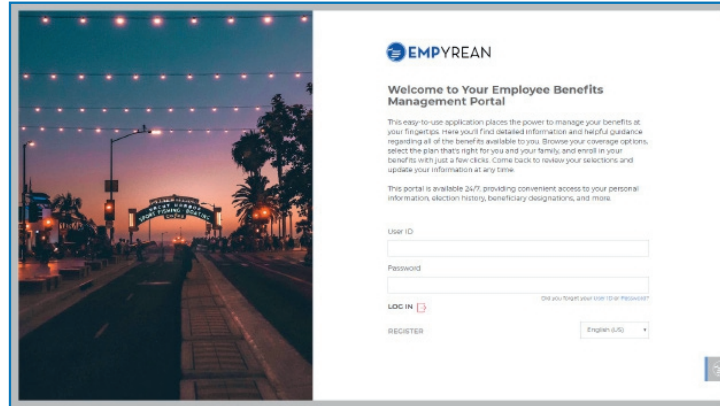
EMPYREAN

Welcome to Your Employee Benefits Management Portal

This easy-to-use application places the power to manage your benefits at your fingertips. Here you'll find detailed information and helpful guidance regarding all of the benefits available to you. Browse your coverage options, select the plan that's right for you and your family, and enroll in your benefits with just a few clicks. Come back to review your selections and update your information at any time.

This portal is available 24/7, providing convenient access to your personal information, election history, beneficiary designations, and more.

User ID

Password

Did you forget your User ID or Password?

LOG IN

REGISTER

English (US)

SPORT FISHING · BOATING